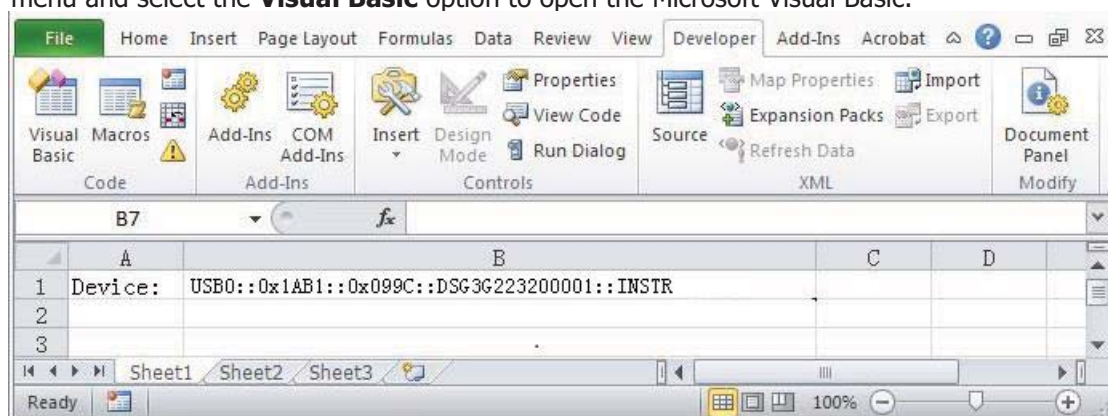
menu and select the **Visual Basic** option to open the Microsoft Visual Basic.

File Home Insert Page Layout Formulas Data Review View Developer Add-Ins Acrobat

Visual Basic Macros
Code

Add-Ins COM Add-Ins
Add-Ins

Insert Design Mode
Properties
View Code
Run Dialog
Controls

Source
Map Properties
Expansion Packs
Refresh Data
Import
Export
XML

Document Panel
Modify

B7 $f_x$

| | A | B | C | D |
|---|---|---|---|---|
| 1 | Device: | USB0::0x1AB1::0x099C::DSG3G223200001::INSTR | | |
| 2 | | | | |
| 3 | | | | |

Sheet1 Sheet2 Sheet3

Ready 100%